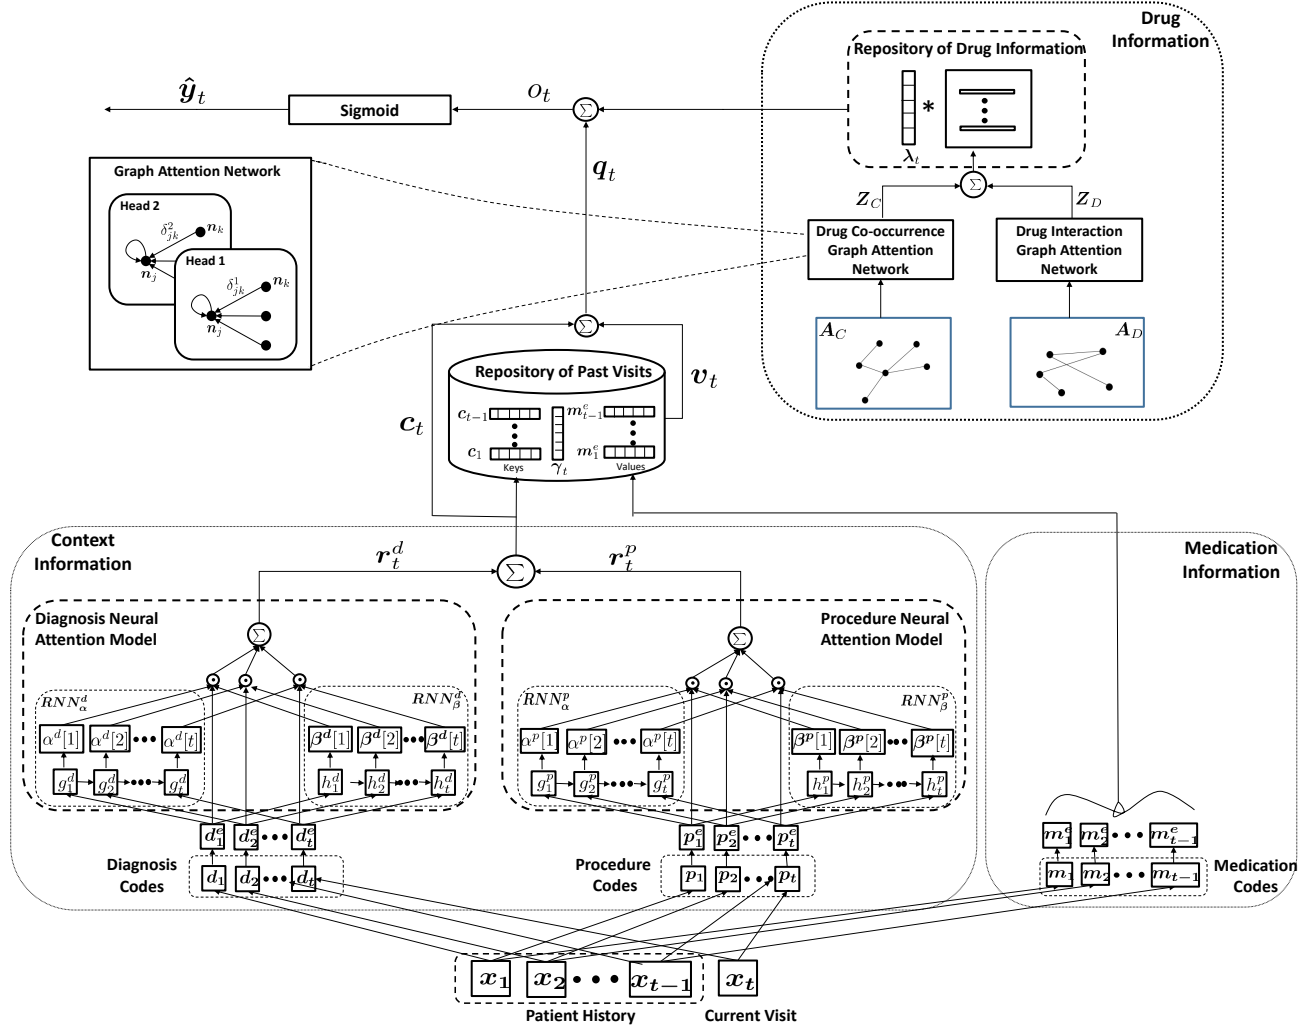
Drug Information

Repository of Drug Information

$\boldsymbol{\lambda}_t$

*

$\hat{\boldsymbol{y}}_t$

Sigmoid

$o_t$

$\Sigma$

$\boldsymbol{q}_t$

Graph Attention Network

Head 2

$\delta_{jk}^2$

$\boldsymbol{n}_k$

$\boldsymbol{n}_j$

Head 1

$\delta_{jk}^1$

$\boldsymbol{n}_k$

$\boldsymbol{n}_j$

$\boldsymbol{Z}_C$

$\boldsymbol{Z}_D$

Drug Co-occurrence Graph Attention Network

Drug Interaction Graph Attention Network

$\boldsymbol{A}_C$

$\boldsymbol{A}_D$

$\Sigma$

Repository of Past Visits

$\boldsymbol{v}_t$

$\boldsymbol{c}_t$

$\boldsymbol{c}_{t-1}$

$\boldsymbol{c}_1$

Keys

$\gamma_t$

$\boldsymbol{m}_{t-1}^e$

$\boldsymbol{m}_1^e$

Values

Context Information

$\boldsymbol{r}_t^d$

$\Sigma$

$\boldsymbol{r}_t^p$

Medication Information

Diagnosis Neural Attention Model

Procedure Neural Attention Model

$RNN_\alpha^d$

$RNN_\beta^d$

$RNN_\alpha^p$

$RNN_\beta^p$

$\alpha^d[1]$ $\alpha^d[2]$ $\alpha^d[t]$

$\boldsymbol{\beta^d}[1]$ $\boldsymbol{\beta^d}[2]$ $\boldsymbol{\beta^d}[t]$

$\alpha^p[1]$ $\alpha^p[2]$ $\alpha^p[t]$

$\boldsymbol{\beta^p}[1]$ $\boldsymbol{\beta^p}[2]$ $\boldsymbol{\beta^p}[t]$

$g_1^d$ $g_2^d$ $g_t^d$

$h_1^d$ $h_2^d$ $h_t^d$

$g_1^p$ $g_2^p$ $g_t^p$

$h_1^p$ $h_2^p$ $h_t^p$

$\boldsymbol{d}_1^e$ $\boldsymbol{d}_2^e$ $\boldsymbol{d}_t^e$

$\boldsymbol{p}_1^e$ $\boldsymbol{p}_2^e$ $\boldsymbol{p}_t^e$

$\boldsymbol{m}_1^e$ $\boldsymbol{m}_2^e$ $\boldsymbol{m}_{t-1}^e$

Diagnosis Codes

$\boldsymbol{d}_1$ $\boldsymbol{d}_2$ $\boldsymbol{d}_t$

Procedure Codes

$\boldsymbol{p}_1$ $\boldsymbol{p}_2$ $\boldsymbol{p}_t$

$\boldsymbol{m}_1$ $\boldsymbol{m}_2$ $\boldsymbol{m}_{t-1}$

Medication Codes

$\boldsymbol{x}_1$ $\boldsymbol{x}_2$ $\boldsymbol{x}_{t-1}$

$\boldsymbol{x}_t$

Patient History

Current Visit